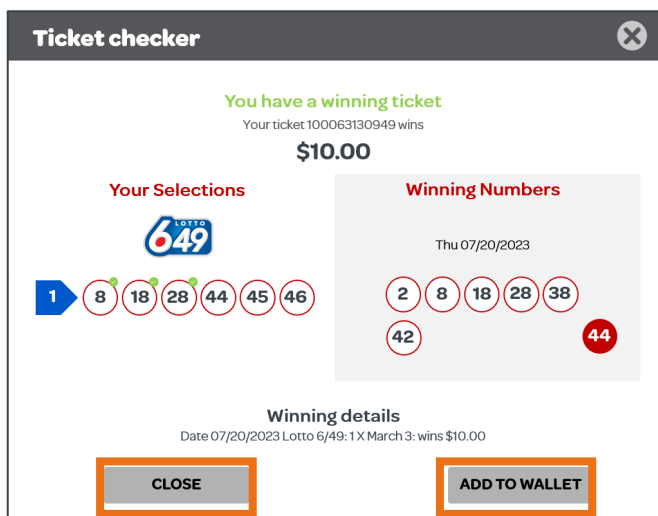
Ticket checker

You have a winning ticket
Your ticket 100063130949 wins
$10.00

Your Selections

LOTTO 649

1 8 18 28 44 45 46

Winning Numbers

Thu 07/20/2023

2 8 18 28 38
42
44

Winning details
Date 07/20/2023 Lotto 6/49: 1 X March 3: wins $10.00

CLOSE

ADD TO WALLET